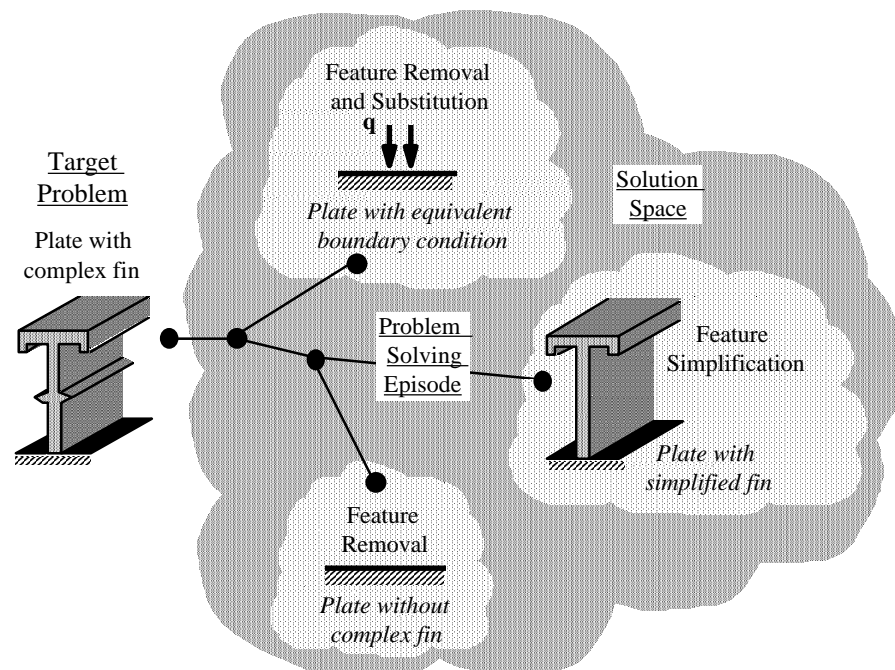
Feature Removal and Substitution

q

*Plate with equivalent boundary condition*

Target Problem

Plate with complex fin

Solution Space

Problem Solving Episode

Feature Simplification

*Plate with simplified fin*

Feature Removal

*Plate without complex fin*